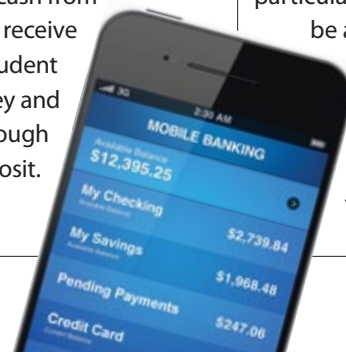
cash from
receive
udent
ey and
ough
osit.

particula
be a

3G
2:30 AM
MOBILE BANKING
Available Balance
$12,395.25
My Checking
Available Balance
My Savings
Available Balance
$2,739.84
$1,968.48
Pending Payments
Credit Card
Current Balance
$247.06